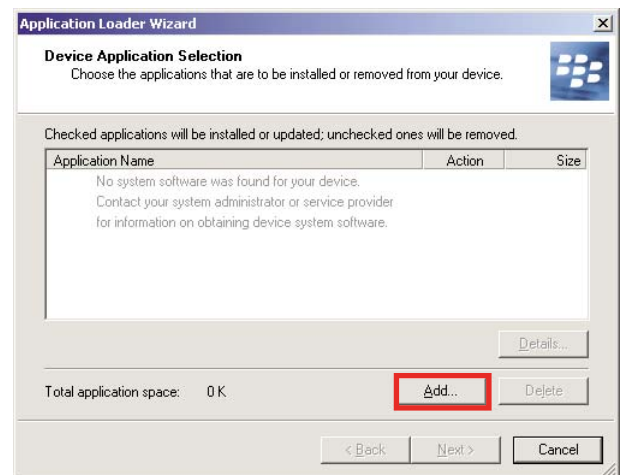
Application Loader Wizard

Device Application Selection
Choose the applications that are to be installed or removed from your device.

Checked applications will be installed or updated; unchecked ones will be removed.

| Application Name | Action | Size |
|---|---|---|
| No system software was found for your device. Contact your system administrator or service provider for information on obtaining device system software. | | |

Details...

Total application space: 0 K

Add...

Delete

< Back

Next >

Cancel